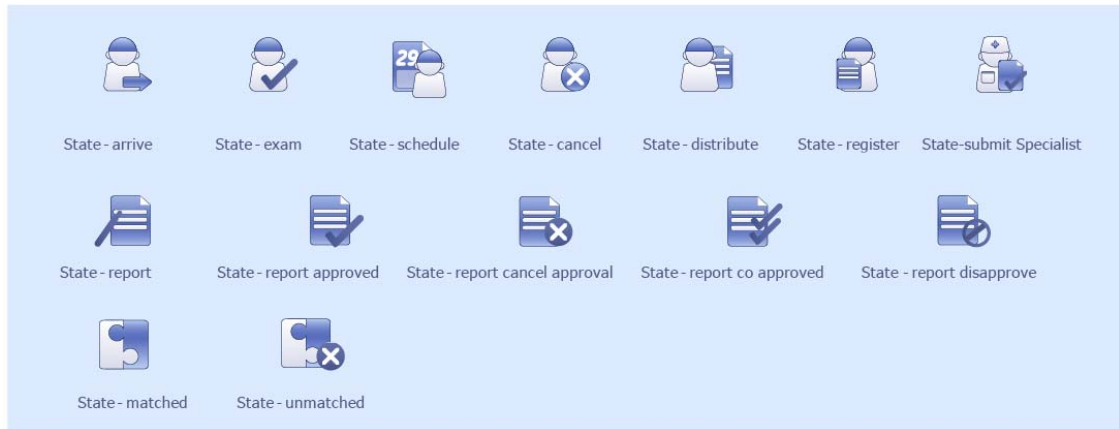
29

State - arrive

State - exam

State - schedule

State - cancel

State - distribute

State - register

State-submit Specialist

State - report

State - report approved

State - report cancel approval

State - report co approved

State - report disapprove

State - matched

State - unmatched